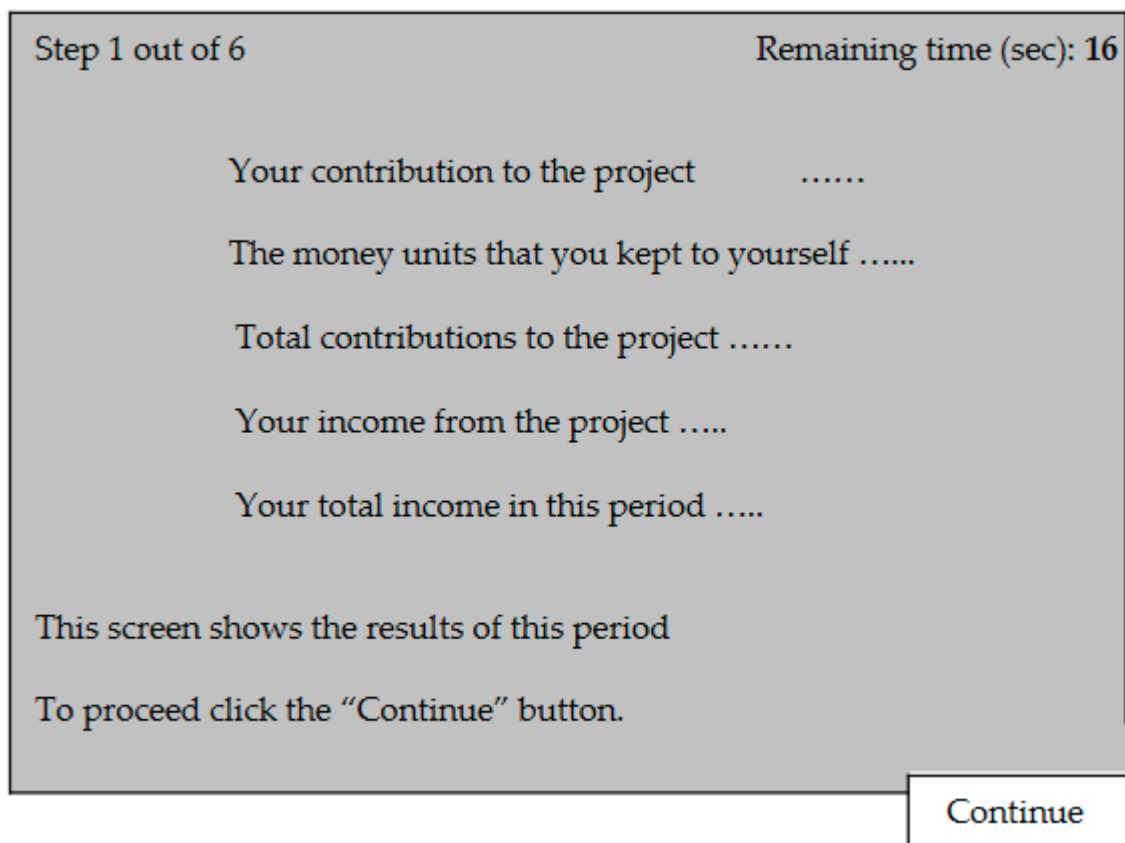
Step 1 out of 6

Remaining time (sec): **16**

Your contribution to the project ……

The money units that you kept to yourself …...

Total contributions to the project ……

Your income from the project …..

Your total income in this period …..

This screen shows the results of this period

To proceed click the "Continue" button.

Continue